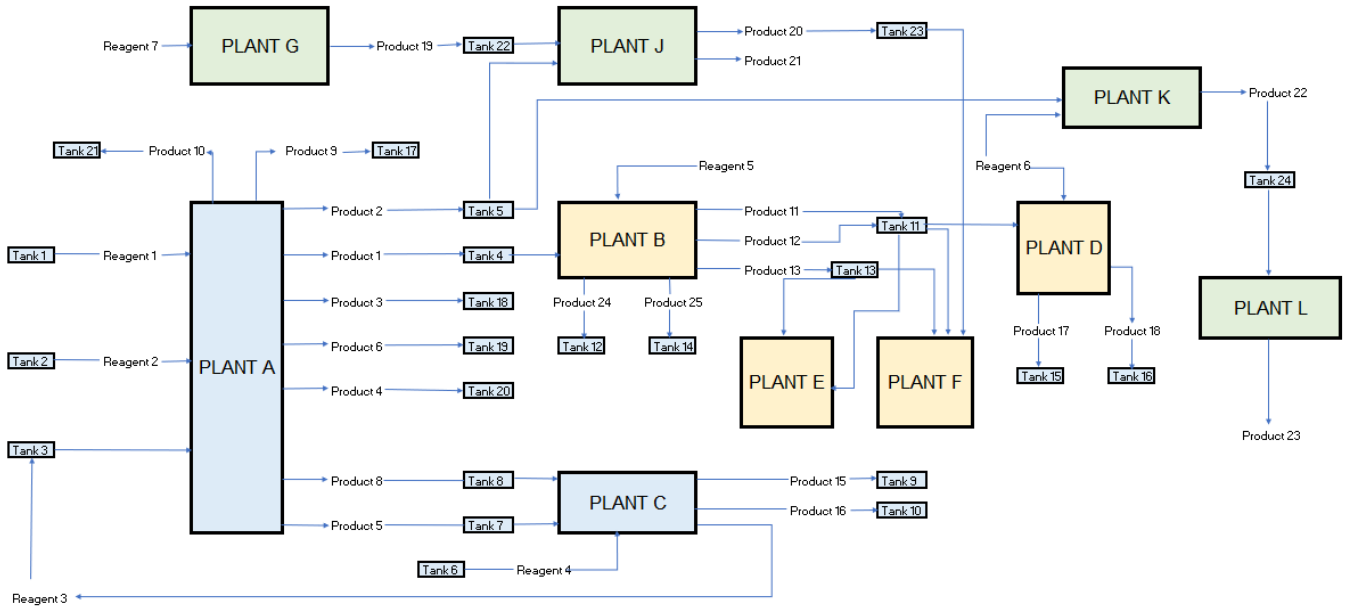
Reagent 7
PLANT G
Product 19
Tank 22
PLANT J
Product 20
Tank 23
Product 21
PLANT K
Product 22
Tank 21
Product 10
Product 9
Tank 17
Reagent 5
Reagent 6
Tank 24
Product 2
Tank 5
PLANT B
Product 11
Tank 11
PLANT D
Tank 1
Reagent 1
Product 1
Tank 4
Product 12
Product 13
Tank 13
PLANT L
Product 3
Tank 18
Product 24
Product 25
Product 17
Product 18
Tank 2
Reagent 2
PLANT A
Product 6
Tank 19
Tank 12
Tank 14
PLANT E
PLANT F
Tank 15
Tank 16
Product 4
Tank 20
Product 23
Tank 3
Product 8
Tank 8
PLANT C
Product 15
Tank 9
Product 16
Tank 10
Product 5
Tank 7
Tank 6
Reagent 4
Reagent 3